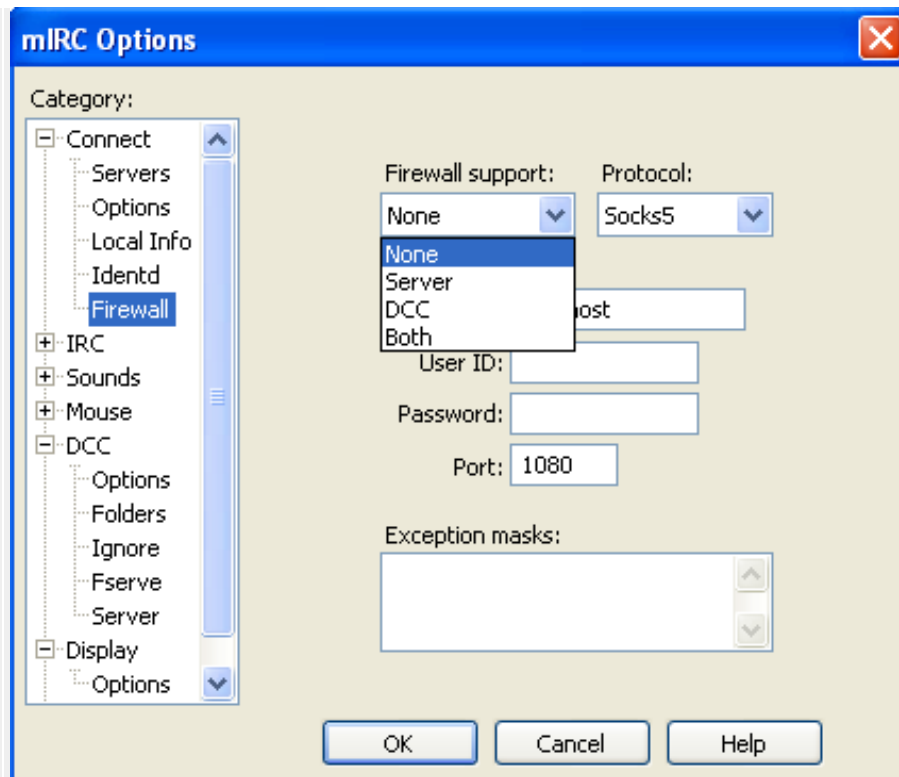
mIRC Options

Category:

Connect
Servers
Options
Local Info
Identd
Firewall
IRC
Sounds
Mouse
DCC
Options
Folders
Ignore
Fserve
Server
Display
Options

Firewall support:
None

Protocol:
Socks5

None
Server
DCC
Both

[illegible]ost

User ID:

Password:

Port: 1080

Exception masks:

OK
Cancel
Help